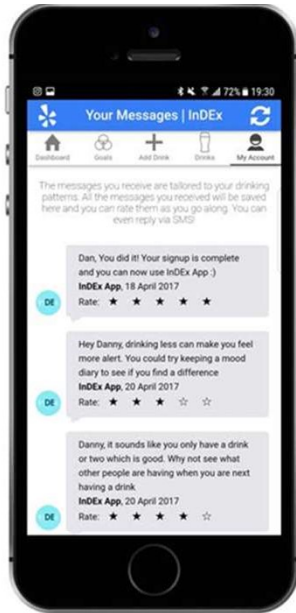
72% 19:30

Your Messages | InDEx

Dashboard Goals Add Drink Drinks My Account

The messages you receive are tailored to your drinking patterns. All the messages you received will be saved here and you can rate them as you go along. You can even reply via SMS!

DE

Dan, You did it! Your signup is complete and you can now use InDEx App :)
**InDEx App**, 18 April 2017
Rate: ★ ★ ★ ★ ★

DE

Hey Danny, drinking less can make you feel more alert. You could try keeping a mood diary to see if you find a difference
**InDEx App**, 20 April 2017
Rate: ★ ★ ★ ☆ ☆

DE

Danny, it sounds like you only have a drink or two which is good. Why not see what other people are having when you are next having a drink
**InDEx App**, 20 April 2017
Rate: ★ ★ ★ ★ ☆